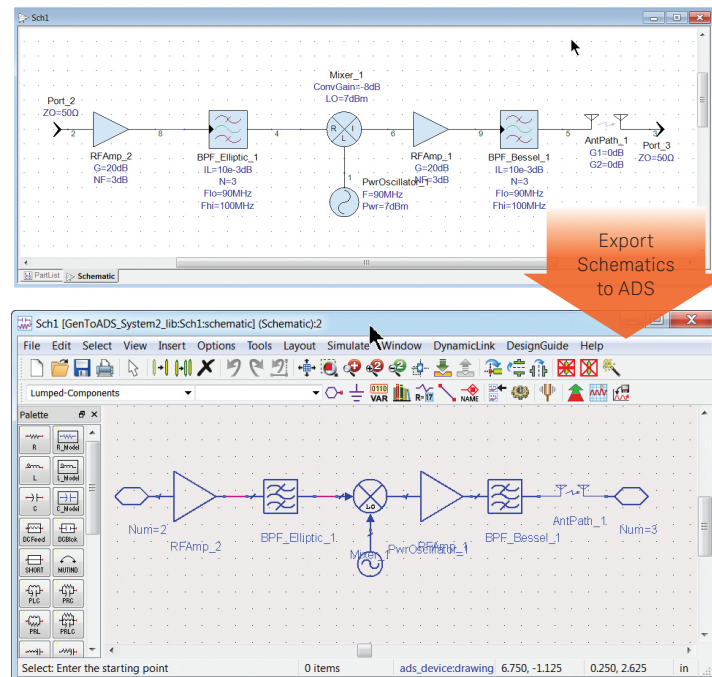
Sch1

Mixer_1
ConvGain=-8dB
LO=7dBm

Port_2
ZO=50Ω

RFAmp_2
G=20dB
NF=3dB

BPF_Elliptic_1
IL=10e-3dB
N=3
Flo=90MHz
Fhi=100MHz

PwrOscillator_1
F=90MHz
Pwr=7dBm

RFAmp_1
G=20dB
NF=3dB

BPF_Bessel_1
IL=10e-3dB
N=3
Flo=90MHz
Fhi=100MHz

AntPath_1
G1=0dB
G2=0dB

Port_3
ZO=50Ω

8 2 4 R I L 6 9 5 3 1

PartList Schematic

Export Schematics to ADS

Sch1 [GenToADS_System2_lib:Sch1:schematic] (Schematic):2

File Edit Select View Insert Options Tools Layout Simulate Window DynamicLink DesignGuide Help

Lumped-Components

VAR R=17 NAME

Palette

R R_Model L L_Model C C_Model DCFeed DCBlok SHORT MUTIND PLC PRC PRL PRLC

Num=2 RFAmp_2 BPF_Elliptic_1 Mixer_1 PwrOscillator_1 RFAmp_1 BPF_Bessel_1 AntPath_1 Num=3 LO

Select: Enter the starting point 0 items ads_device:drawing 6.750, -1.125 0.250, 2.625 in